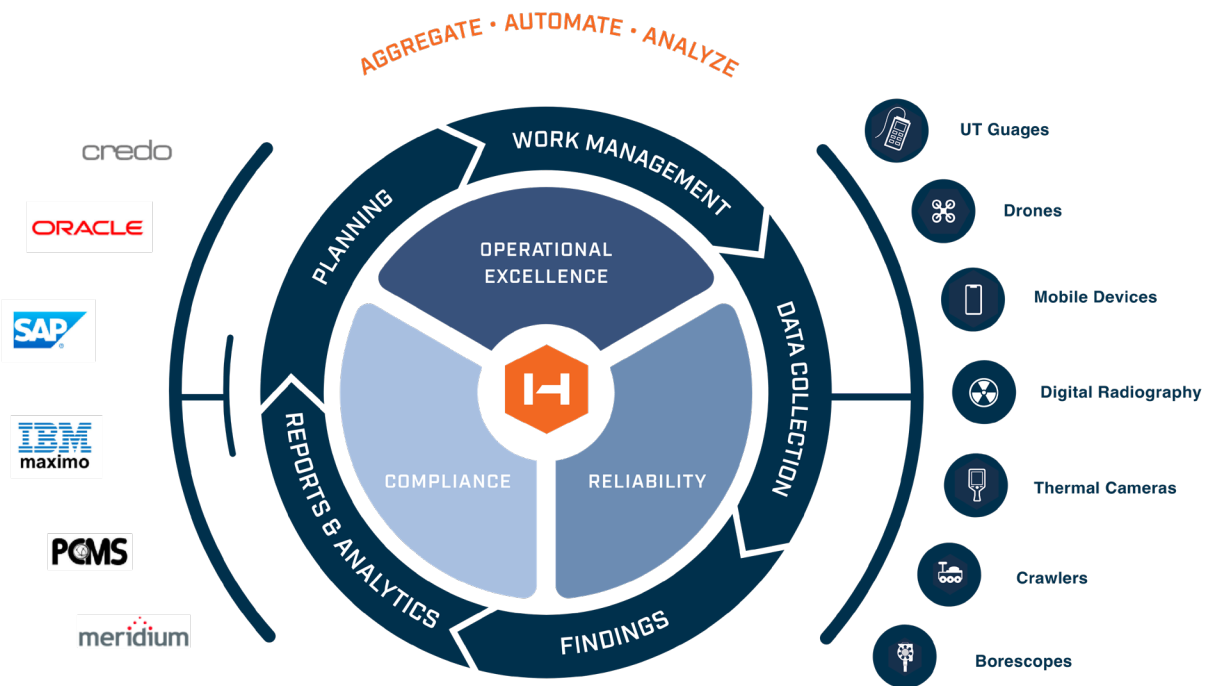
AGGREGATE • AUTOMATE • ANALYZE

credo

ORACLE

SAP

IBM
maximo

PCMS

meridium

WORK MANAGEMENT

PLANNING

DATA COLLECTION

FINDINGS

REPORTS & ANALYTICS

OPERATIONAL EXCELLENCE

COMPLIANCE

RELIABILITY

UT Guages

Drones

Mobile Devices

Digital Radiography

Thermal Cameras

Crawlers

Borescopes